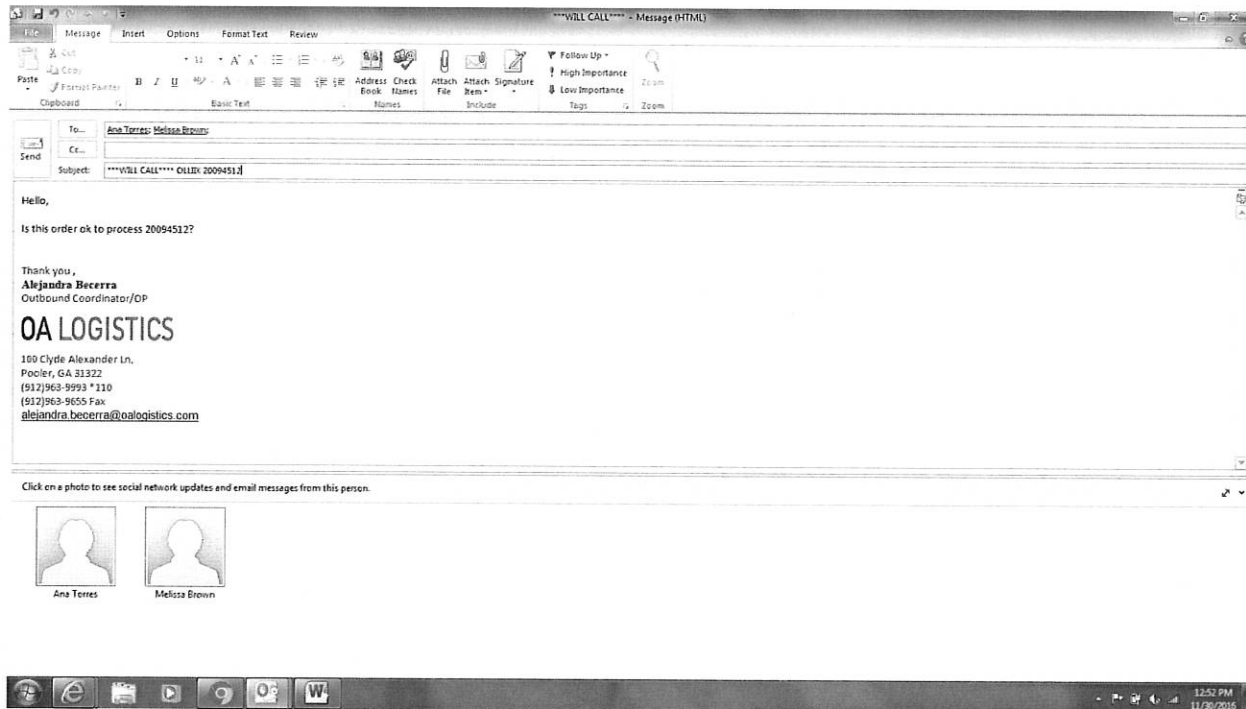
***WILL CALL**** - Message (HTML)

File Message Insert Options Format Text Review

Cut
Copy
Paste
Format Painter
Clipboard

11
B I U
Basic Text

Address Book
Check Names
Names

Attach File
Attach Item
Signature
Include

Follow Up
High Importance
Low Importance
Tags

Zoom
Zoom

Send
To... Ana Torres; Melissa Brown;
Cc...
Subject: ***WILL CALL**** OLLIX 20094512

Hello,

Is this order ok to process 20094512?

Thank you ,
**Alejandra Becerra**
Outbound Coordinator/OP

OA LOGISTICS

100 Clyde Alexander Ln,
Pooler, GA 31322
(912)963-9993 *110
(912)963-9655 Fax
alejandra.becerra@oalogistics.com

Click on a photo to see social network updates and email messages from this person.

Ana Torres
Melissa Brown

12:52 PM
11/30/2016